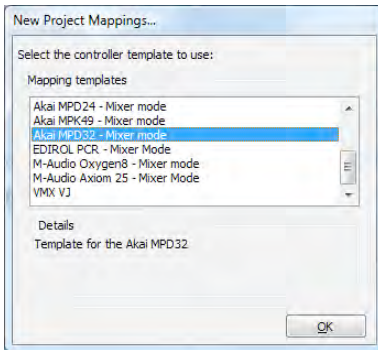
New Project Mappings...

Select the controller template to use:

Mapping templates

Akai MPD24 - Mixer mode
Akai MPK49 - Mixer mode
Akai MPD32 - Mixer mode
EDIROL PCR - Mixer Mode
M-Audio Oxygen8 - Mixer mode
M-Audio Axiom 25 - Mixer Mode
VMX VJ

Details

Template for the Akai MPD32

OK